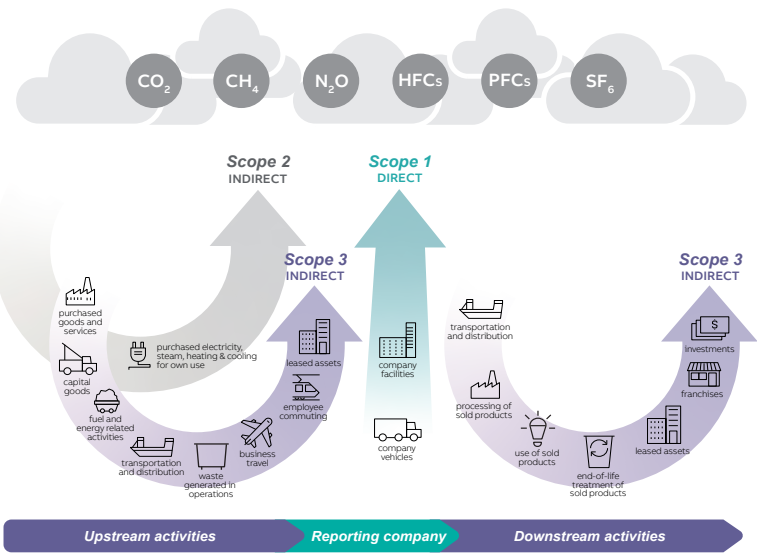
$CO_2$ $CH_4$ $N_2O$ HFCs PFCs $SF_6$

Scope 2
INDIRECT

Scope 1
DIRECT

Scope 3
INDIRECT

Scope 3
INDIRECT

purchased goods and services

capital goods

fuel and energy related activities

transportation and distribution

waste generated in operations

business travel

employee commuting

leased assets

purchased electricity, steam, heating & cooling for own use

company facilities

company vehicles

transportation and distribution

processing of sold products

use of sold products

end-of-life treatment of sold products

leased assets

franchises

investments

Upstream activities

Reporting company

Downstream activities